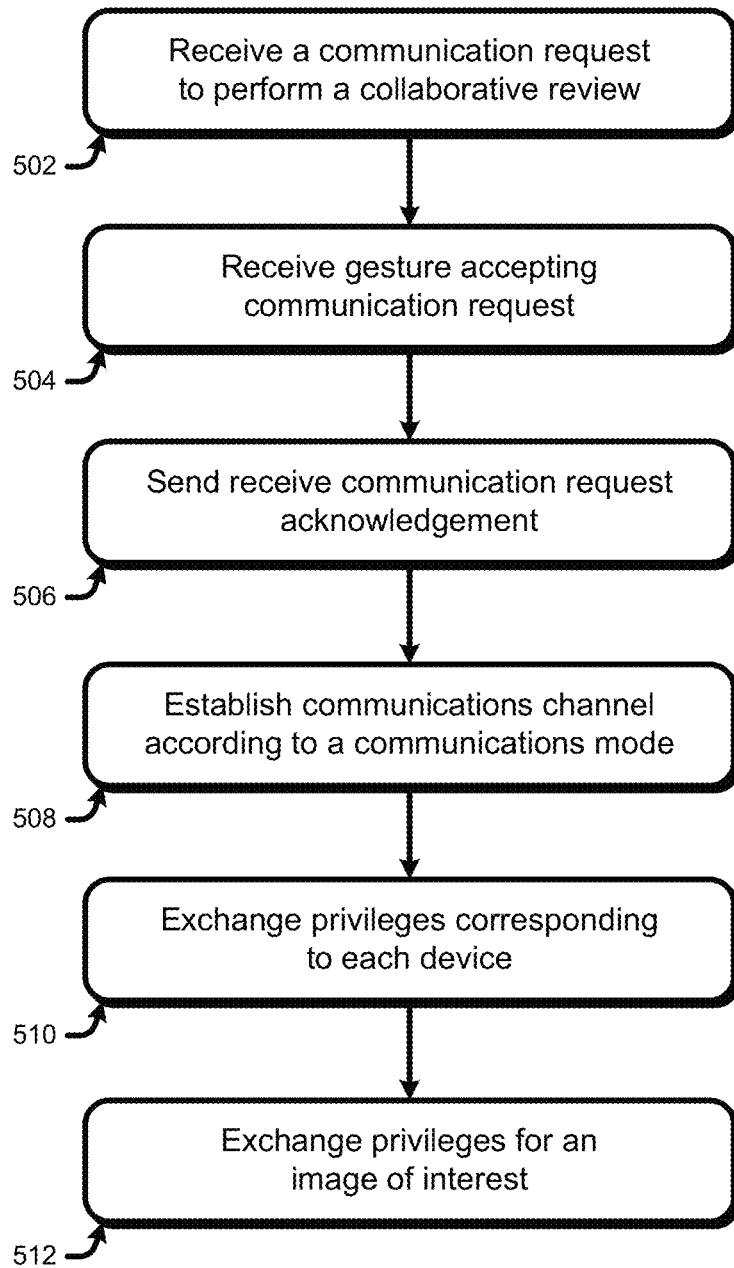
Receive a communication request to perform a collaborative review

502

Receive gesture accepting communication request

504

Send receive communication request acknowledgement

506

Establish communications channel according to a communications mode

508

Exchange privileges corresponding to each device

510

Exchange privileges for an image of interest

512